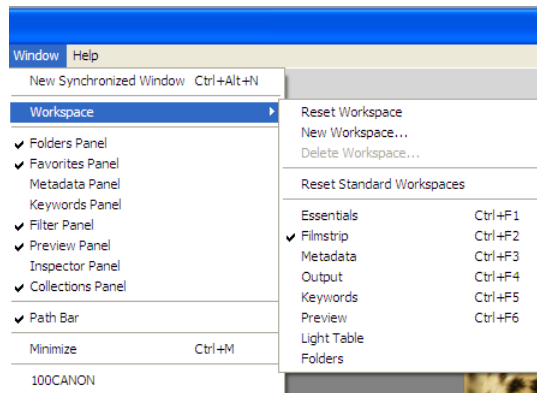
Window Help

New Synchronized Window Ctrl+Alt+N

Workspace

✔ Folders Panel
✔ Favorites Panel
Metadata Panel
Keywords Panel
✔ Filter Panel
✔ Preview Panel
Inspector Panel
✔ Collections Panel

✔ Path Bar

Minimize Ctrl+M

100CANON

Reset Workspace
New Workspace...
Delete Workspace...

Reset Standard Workspaces

Essentials Ctrl+F1
✔ Filmstrip Ctrl+F2
Metadata Ctrl+F3
Output Ctrl+F4
Keywords Ctrl+F5
Preview Ctrl+F6
Light Table
Folders